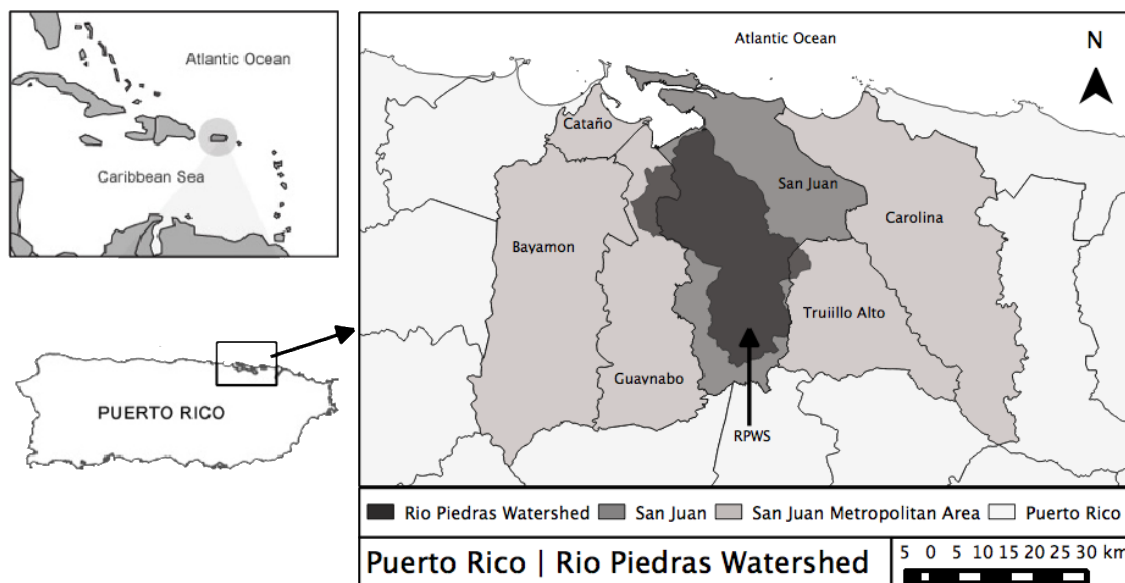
Atlantic Ocean

Caribbean Sea

PUERTO RICO

Atlantic Ocean

N

Cataño

San Juan

Carolina

Bayamon

Truiillo Alto

Guaynabo

RPWS

Rio Piedras Watershed San Juan San Juan Metropolitan Area Puerto Rico

Puerto Rico | Rio Piedras Watershed

5 0 5 10 15 20 25 30 km